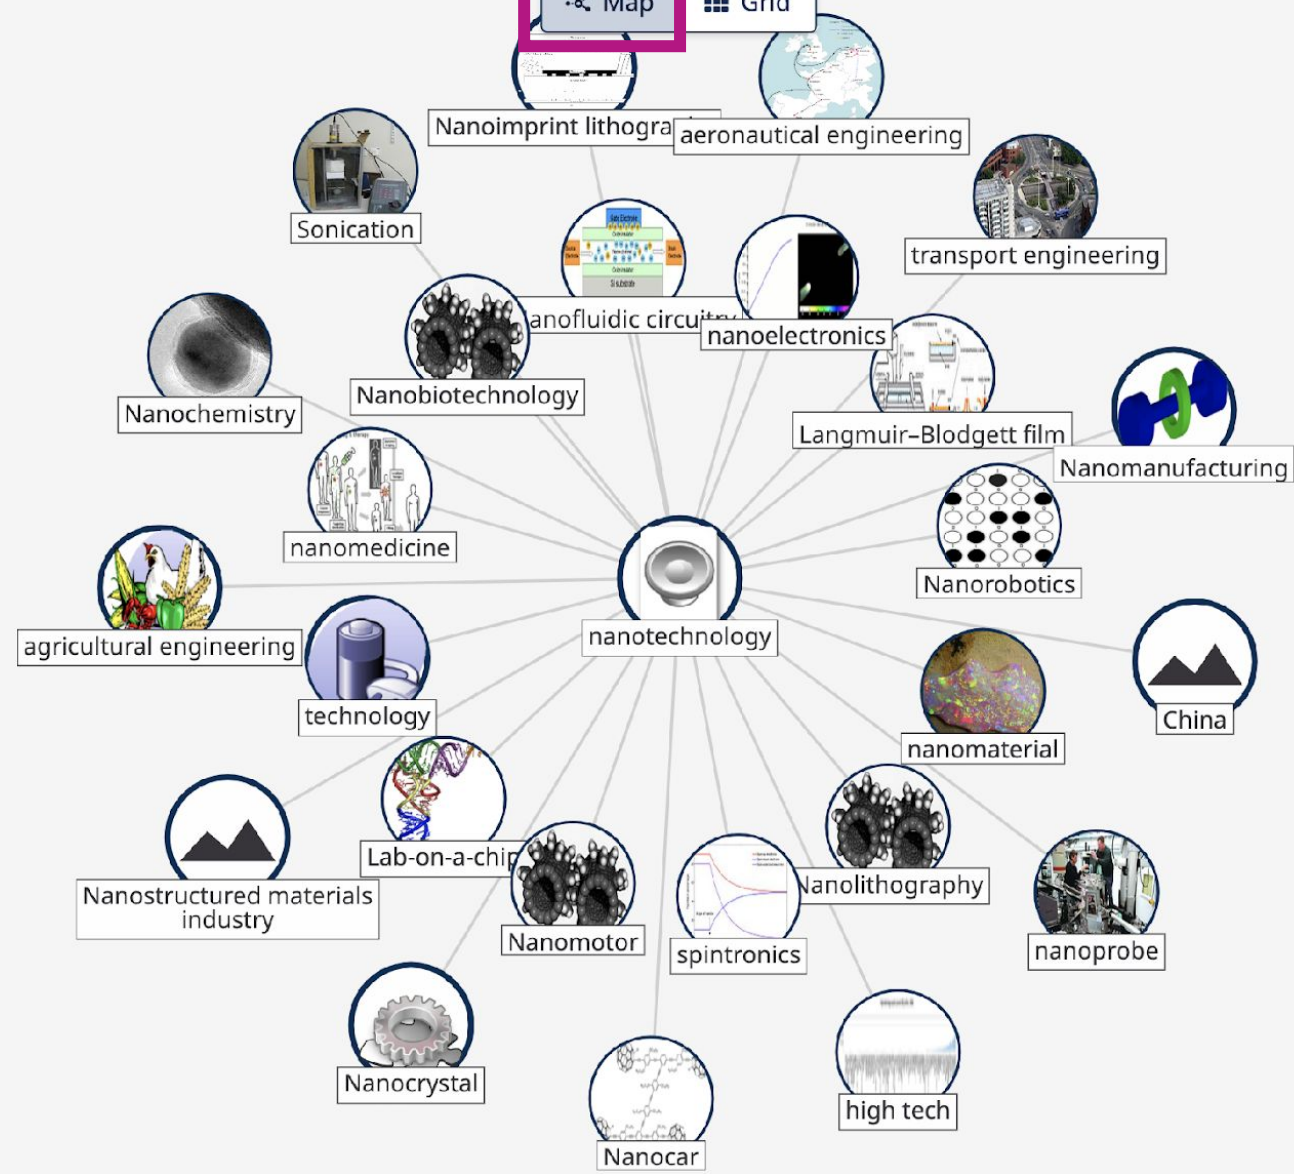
Map
Grid
Nanoimprint lithogra
aeronautical engineering
Sonication
transport engineering
anofluidic circuitry
nanoelectronics
Nanochemistry
Nanobiotechnology
Langmuir–Blodgett film
Nanomanufacturing
nanomedicine
Nanorobotics
agricultural engineering
nanotechnology
China
technology
nanomaterial
Nanostructured materials industry
Lab-on-a-chip
Nanolithography
Nanomotor
spintronics
nanoprobe
Nanocrystal
high tech
Nanocar